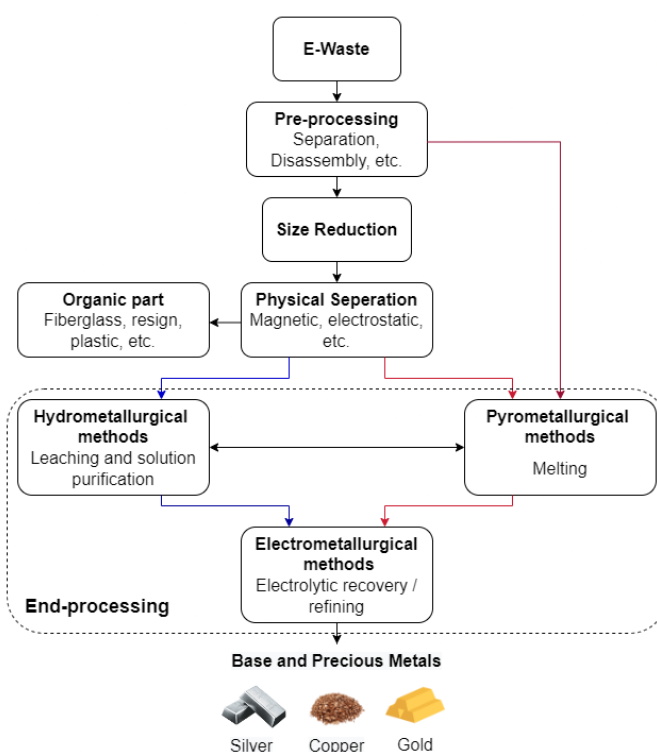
E-Waste

Pre-processing
Separation, Disassembly, etc.

Size Reduction

Organic part
Fiberglass, resign, plastic, etc.

Physical Seperation
Magnetic, electrostatic, etc.

Hydrometallurgical methods
Leaching and solution purification

Pyrometallurgical methods
Melting

Electrometallurgical methods
Electrolytic recovery / refining

End-processing

Base and Precious Metals

Silver Copper Gold